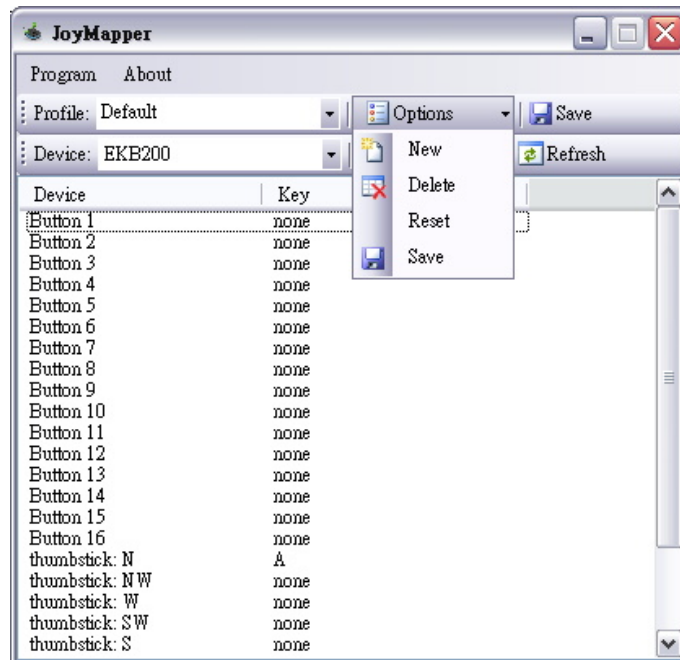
JoyMapper

Program About

Profile: Default

Options

Save

Device: EKB200

Refresh

New

Delete

Reset

Save

| Device | Key |
|---|---|
| Button 1 | none |
| Button 2 | none |
| Button 3 | none |
| Button 4 | none |
| Button 5 | none |
| Button 6 | none |
| Button 7 | none |
| Button 8 | none |
| Button 9 | none |
| Button 10 | none |
| Button 11 | none |
| Button 12 | none |
| Button 13 | none |
| Button 14 | none |
| Button 15 | none |
| Button 16 | none |
| thumbstick: N | A |
| thumbstick: NW | none |
| thumbstick: W | none |
| thumbstick: SW | none |
| thumbstick: S | none |